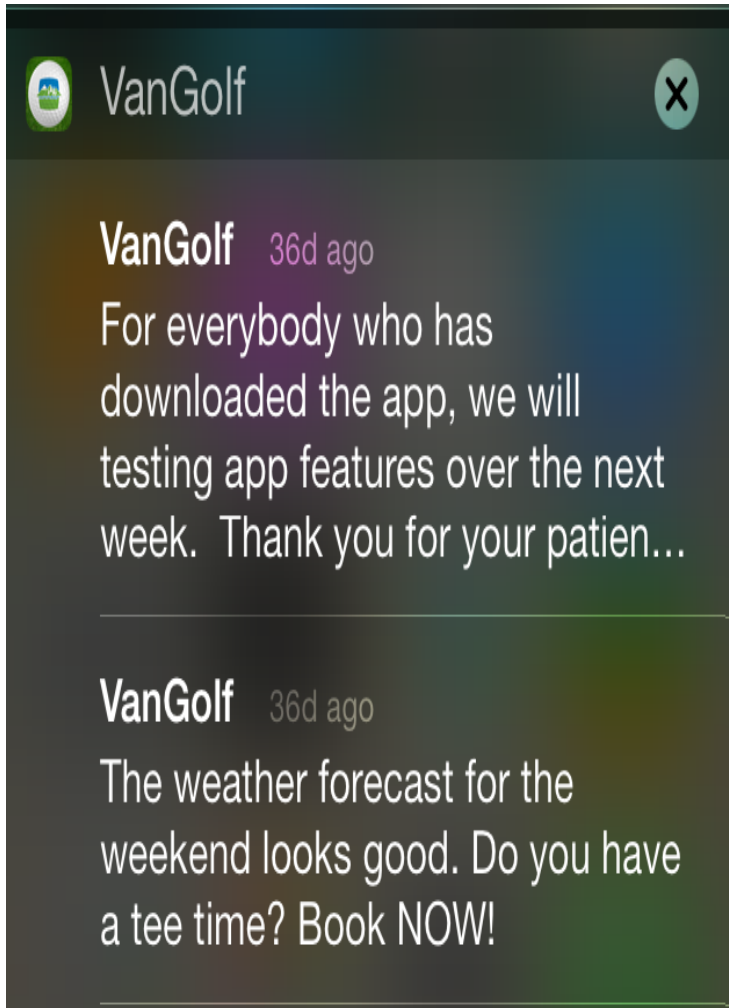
VanGolf

X

VanGolf 36d ago
For everybody who has downloaded the app, we will testing app features over the next week. Thank you for your patien...

VanGolf 36d ago
The weather forecast for the weekend looks good. Do you have a tee time? Book NOW!